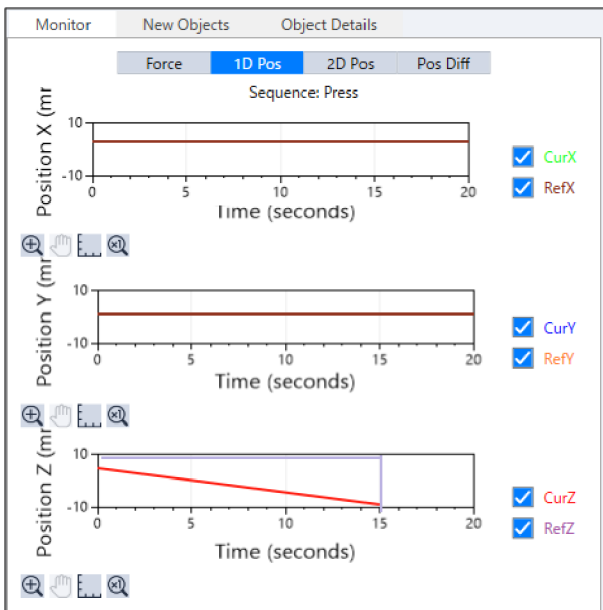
Monitor | New Objects | Object Details

Force | 1D Pos | 2D Pos | Pos Diff

Sequence: Press

Position X (mr

10

-10

0 5 10 15 20

Time (seconds)

CurX

RefX

Position Y (mr

10

-10

0 5 10 15 20

Time (seconds)

CurY

RefY

Position Z (mr

10

-10

0 5 10 15 20

Time (seconds)

CurZ

RefZ